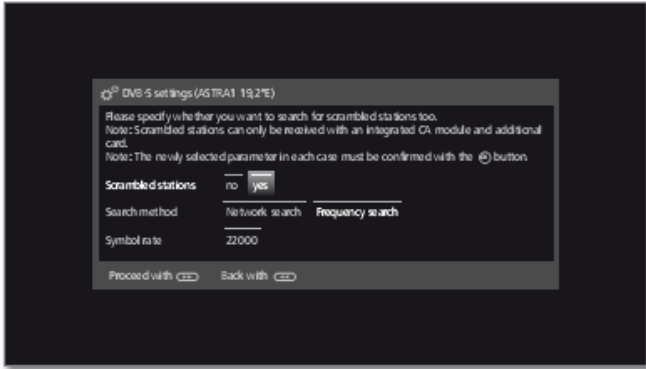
DVB-S settings (ASTRA1 19,2°E)

Please specify whether you want to search for scrambled stations too.
Note: Scrambled stations can only be received with an integrated CA module and additional card.
Note: The newly selected parameter in each case must be confirmed with the button.

Scrambled stations no yes

Search method Network search Frequency search

Symbol rate 22000

Proceed with Back with